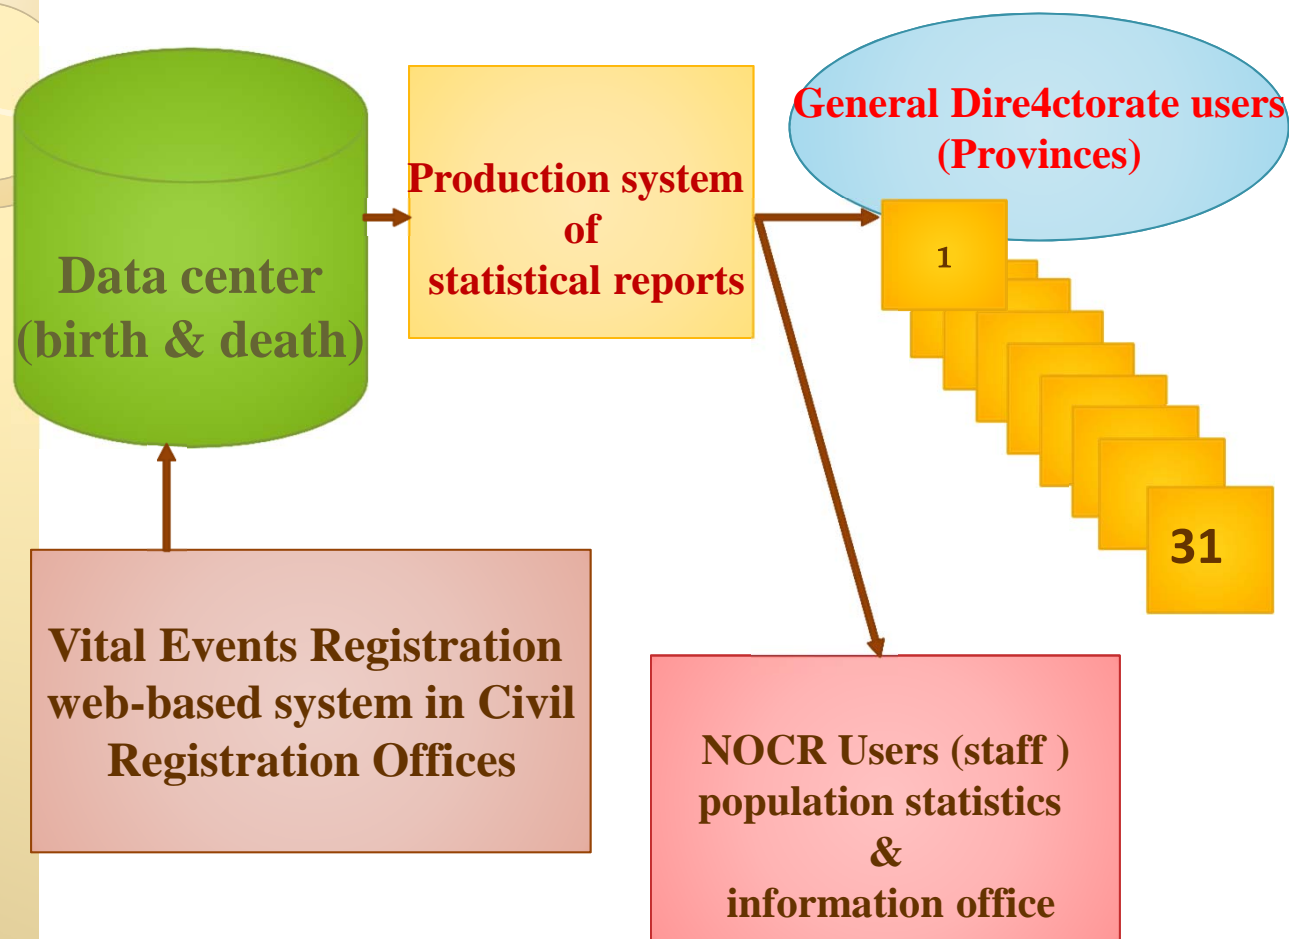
Data center (birth & death)

Production system of statistical reports

General Dire4ctorate users (Provinces)

1

31

Vital Events Registration web-based system in Civil Registration Offices

NOCR Users (staff ) population statistics & information office